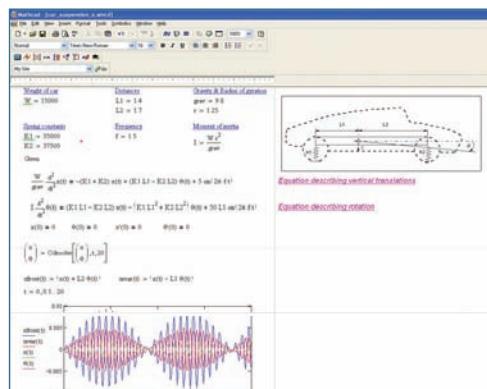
MathCad - [car_suspension_s.xmcd]

File Edit View Insert Format Tools Symbolics Window Help

Normal Times New Roman 10

My Site Go

Weight of car
W := 15000

Distances
L1 := 14
L2 := 17

Gravity & Radius of gyration
grav := 9.8
r := 1.25

Spring constants
K1 := 35000
K2 := 37500

Frequency
f := 1.5

Moment of inertia
$I := \frac{W \cdot r^2}{grav}$

Given

$\frac{W}{grav} \cdot \frac{d^2}{dt^2}x(t) = -(K1 + K2) \cdot x(t) + (K1 \cdot L1 - K2 \cdot L2) \cdot \theta(t) + 5 \cdot \sin(2 \cdot \pi \cdot f \cdot t)$

$I \cdot \frac{d^2}{dt^2}\theta(t) = (K1 \cdot L1 - K2 \cdot L2) \cdot x(t) - (K1 \cdot L1^2 + K2 \cdot L2^2) \cdot \theta(t) + 50 \cdot L1 \cdot \sin(2 \cdot \pi \cdot f \cdot t)$

x(0) = 0    θ(0) = 0    x'(0) = 0    θ'(0) = 0

$\begin{pmatrix} x \\ \theta \end{pmatrix} := \text{Odesolve}\left[\begin{pmatrix} x \\ \theta \end{pmatrix}, t, 20\right]$

xfront(t) := x(t) + L2·θ(t)    xrear(t) := x(t) - L1·θ(t)

t := 0, 0.1 .. 20

Equation describing vertical translations

Equation describing rotation

L1
L2

0.02
0.005
xfront(t)
xrear(t)
x(t)
θ(t)